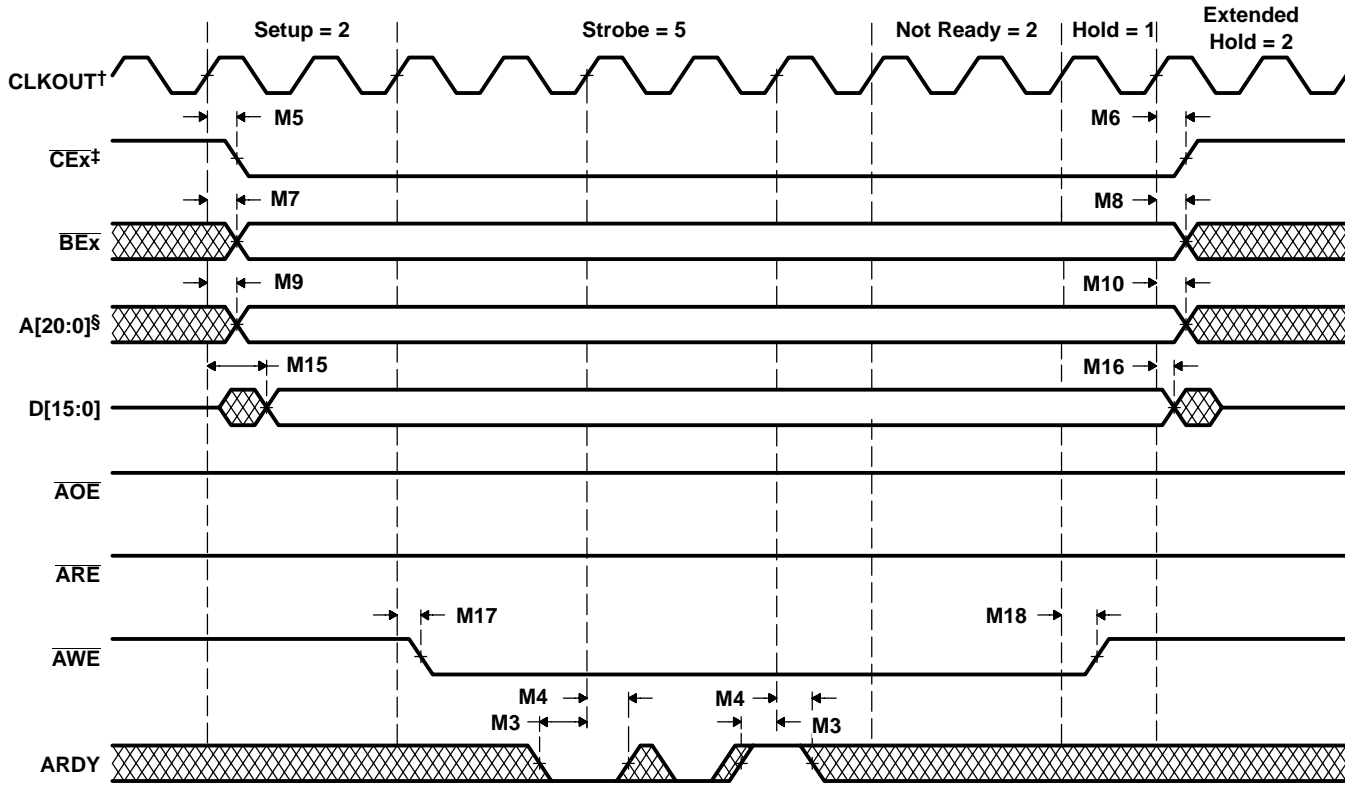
Setup = 2

Strobe = 5

Not Ready = 2

Hold = 1

Extended Hold = 2

CLKOUT†

M5

M6

$\overline{CEx}$‡

M7

M8

$\overline{BEx}$

M9

M10

A[20:0]§

M15

M16

D[15:0]

$\overline{AOE}$

$\overline{ARE}$

M17

M18

$\overline{AWE}$

M4

M4

M3

M3

ARDY